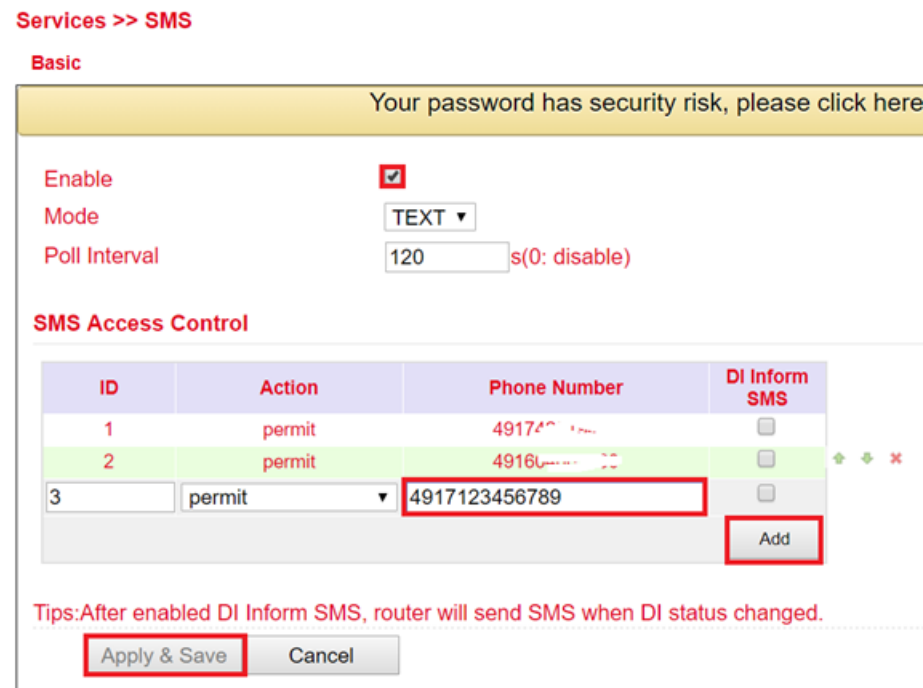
Services >> SMS

Basic

Your password has security risk, please click here

Enable
Mode TEXT
Poll Interval 120 s(0: disable)

SMS Access Control

| ID | Action | Phone Number | DI Inform SMS |
|---|---|---|---|
| 1 | permit | 49174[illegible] | |
| 2 | permit | 4916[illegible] | |
| 3 | permit | 4917123456789 | |

Add

Tips:After enabled DI Inform SMS, router will send SMS when DI status changed.

Apply & Save Cancel